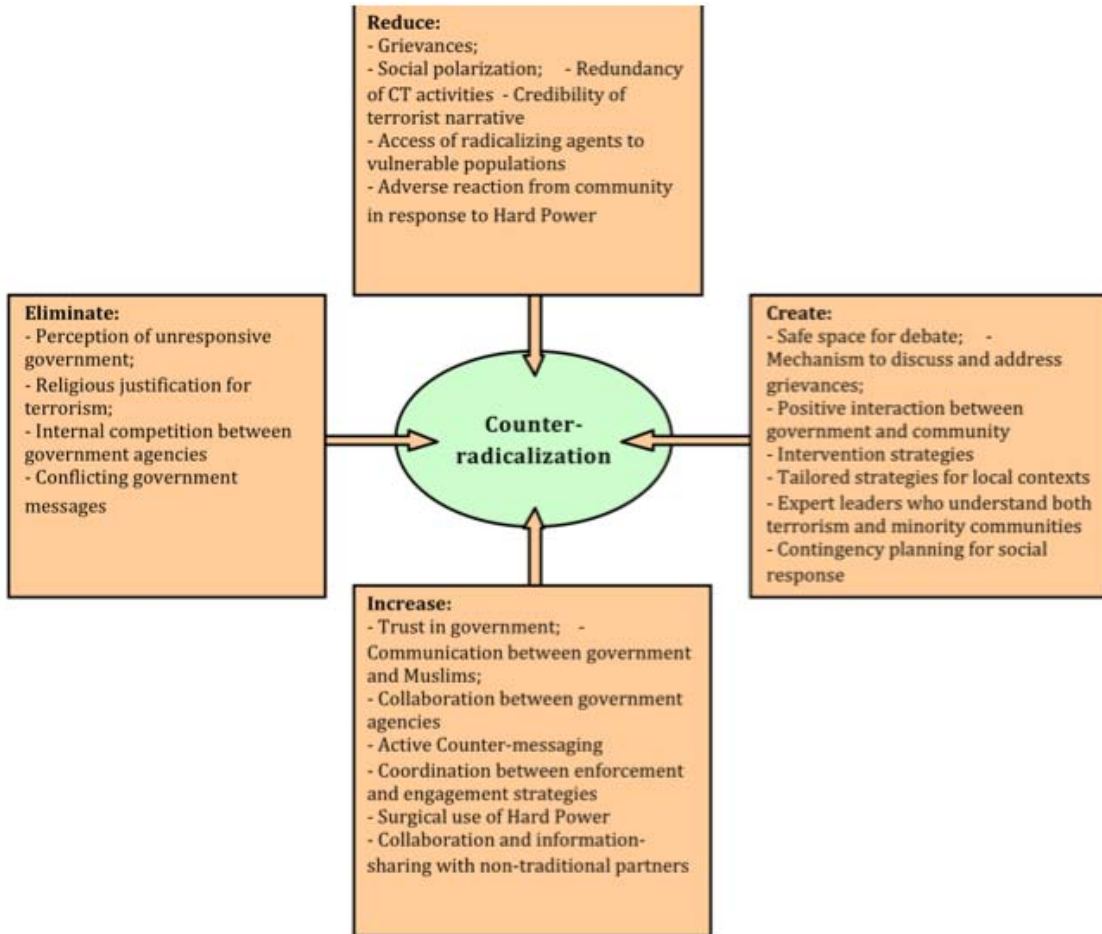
Reduce:
- Grievances;
- Social polarization; - Redundancy of CT activities - Credibility of terrorist narrative
- Access of radicalizing agents to vulnerable populations
- Adverse reaction from community in response to Hard Power

Eliminate:
- Perception of unresponsive government;
- Religious justification for terrorism;
- Internal competition between government agencies
- Conflicting government messages

Counter-radicalization

Create:
- Safe space for debate; - Mechanism to discuss and address grievances;
- Positive interaction between government and community
- Intervention strategies
- Tailored strategies for local contexts
- Expert leaders who understand both terrorism and minority communities
- Contingency planning for social response

Increase:
- Trust in government; - Communication between government and Muslims;
- Collaboration between government agencies
- Active Counter-messaging
- Coordination between enforcement and engagement strategies
- Surgical use of Hard Power
- Collaboration and information-sharing with non-traditional partners